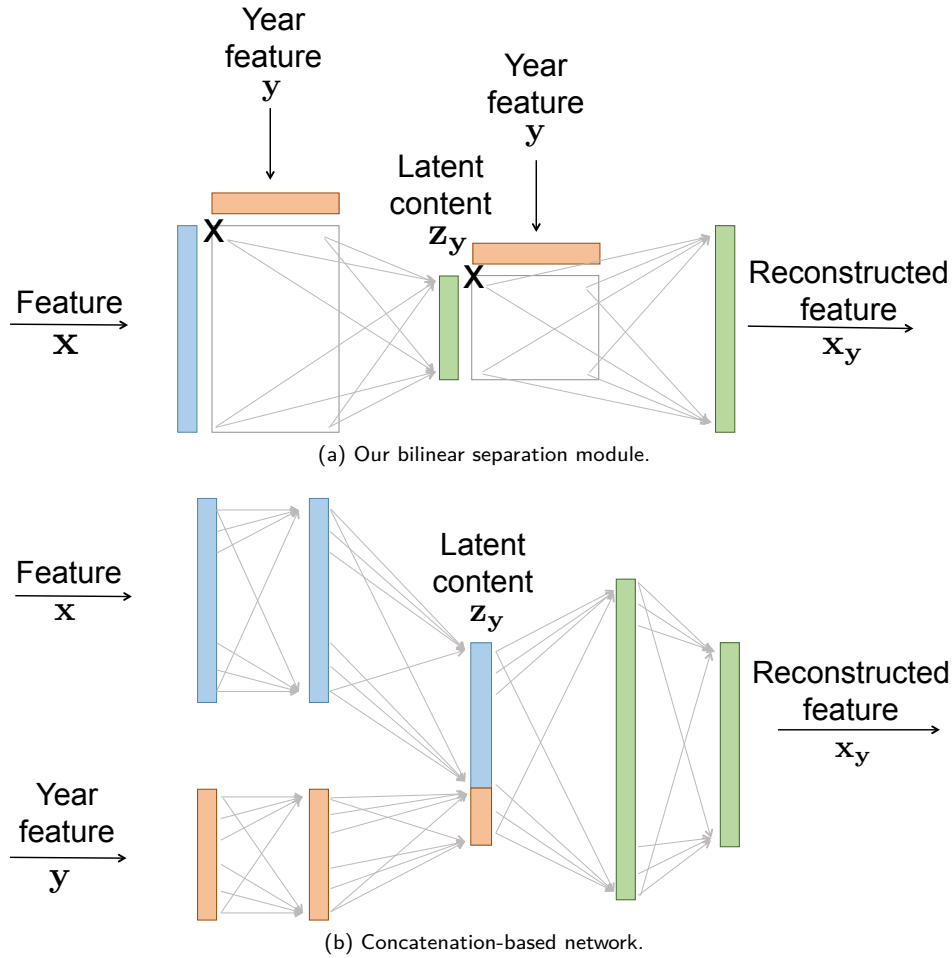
Year feature $\mathbf{y}$

Latent content $\mathbf{z_y}$

Year feature $\mathbf{y}$

X

X

Feature $\mathbf{x}$

Reconstructed feature $\mathbf{x_y}$

(a) Our bilinear separation module.

Latent content $\mathbf{z_y}$

Feature $\mathbf{x}$

Reconstructed feature $\mathbf{x_y}$

Year feature $\mathbf{y}$

(b) Concatenation-based network.